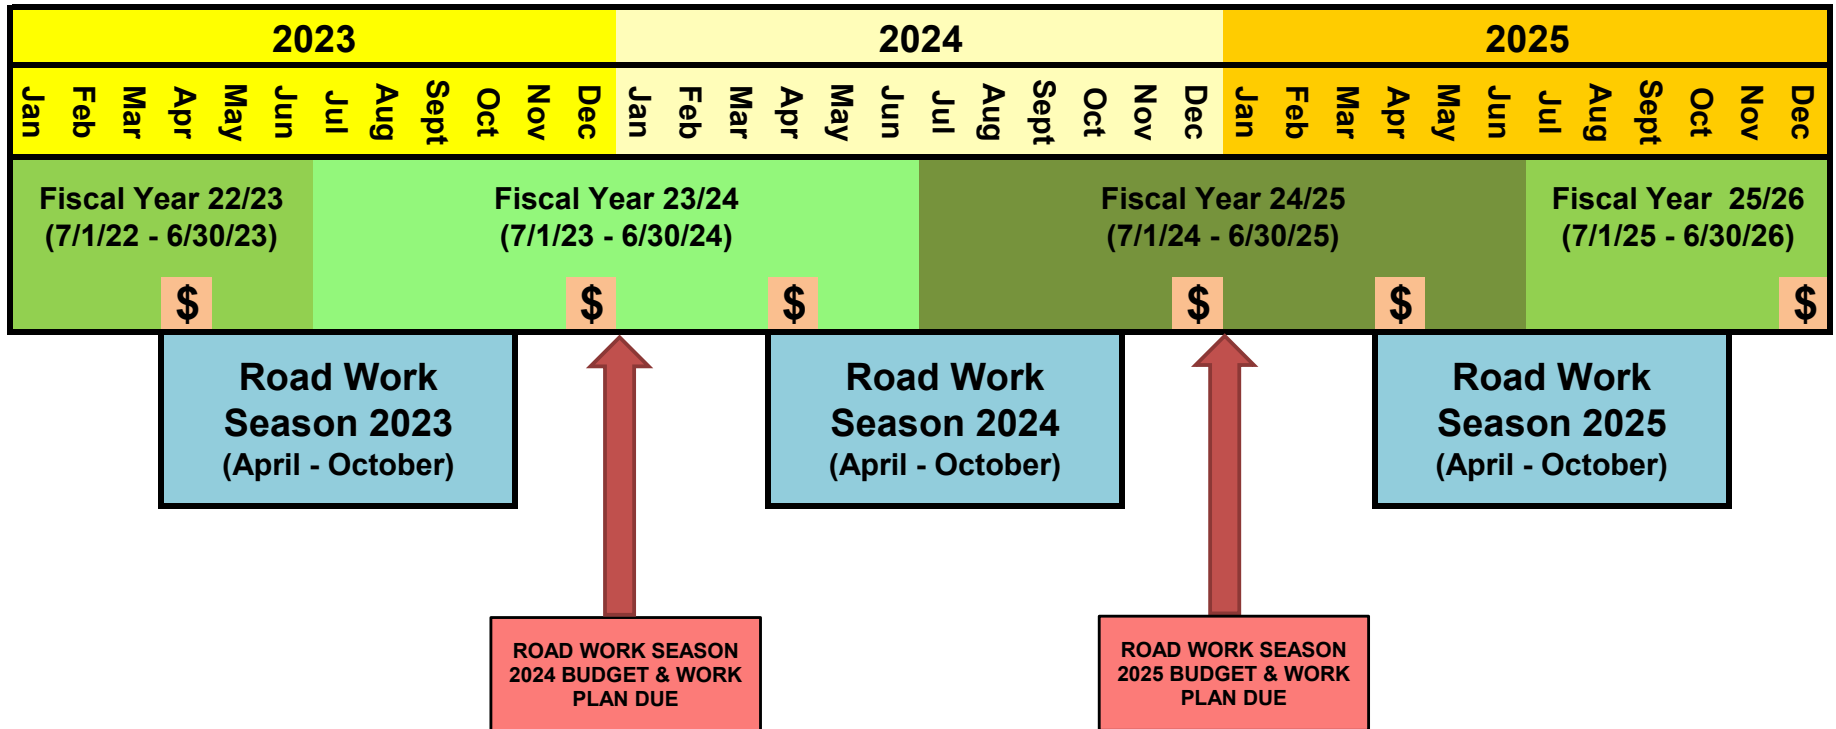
| 2023 | 2024 | 2025 |
|---|---|---|

Jan Feb Mar Apr May Jun Jul Aug Sept Oct Nov Dec Jan Feb Mar Apr May Jun Jul Aug Sept Oct Nov Dec Jan Feb Mar Apr May Jun Jul Aug Sept Oct Nov Dec

Fiscal Year 22/23 (7/1/22 - 6/30/23)

Fiscal Year 23/24 (7/1/23 - 6/30/24)

Fiscal Year 24/25 (7/1/24 - 6/30/25)

Fiscal Year 25/26 (7/1/25 - 6/30/26)

$ $ $ $ $ $

Road Work Season 2023 (April - October)

Road Work Season 2024 (April - October)

Road Work Season 2025 (April - October)

ROAD WORK SEASON 2024 BUDGET & WORK PLAN DUE

ROAD WORK SEASON 2025 BUDGET & WORK PLAN DUE